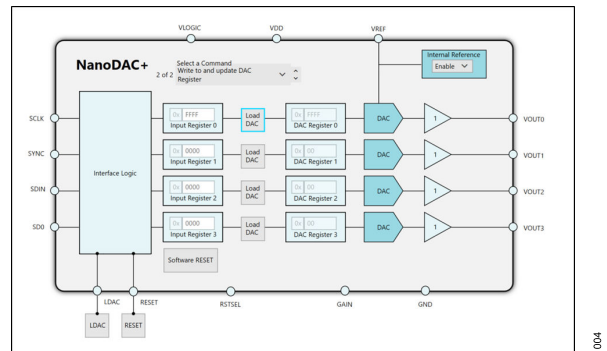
VLOGIC
VDD
VREF

NanoDAC+

2 of 2
Select a Command
Write to and update DAC Register

Internal Reference
Enable

SCLK
SYNC
SDIN
SDO

Interface Logic

0x FFFF
Input Register 0
Load DAC
0x FFFF
DAC Register 0
DAC
1
VOUT0

0x 0000
Input Register 1
Load DAC
0x 00
DAC Register 1
DAC
1
VOUT1

0x 0000
Input Register 2
Load DAC
0x 00
DAC Register 2
DAC
1
VOUT2

0x 0000
Input Register 3
Load DAC
0x 00
DAC Register 3
DAC
1
VOUT3

Software RESET

LDAC
RESET
RSTSEL
GAIN
GND

LDAC
RESET

004